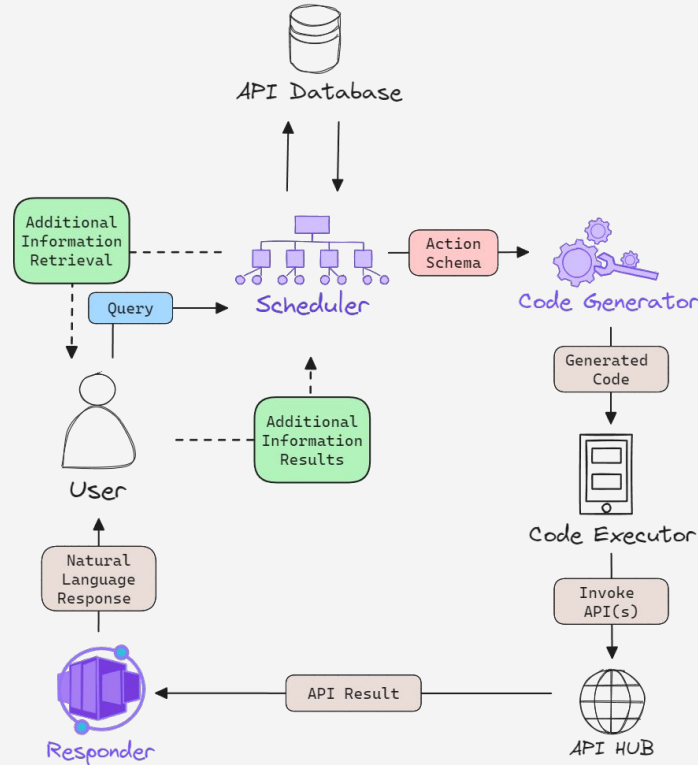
API Database

Additional Information Retrieval

Query

Scheduler

Action Schema

Code Generator

Generated Code

Additional Information Results

User

Code Executor

Natural Language Response

Invoke API(s)

API Result

Responder

API HUB